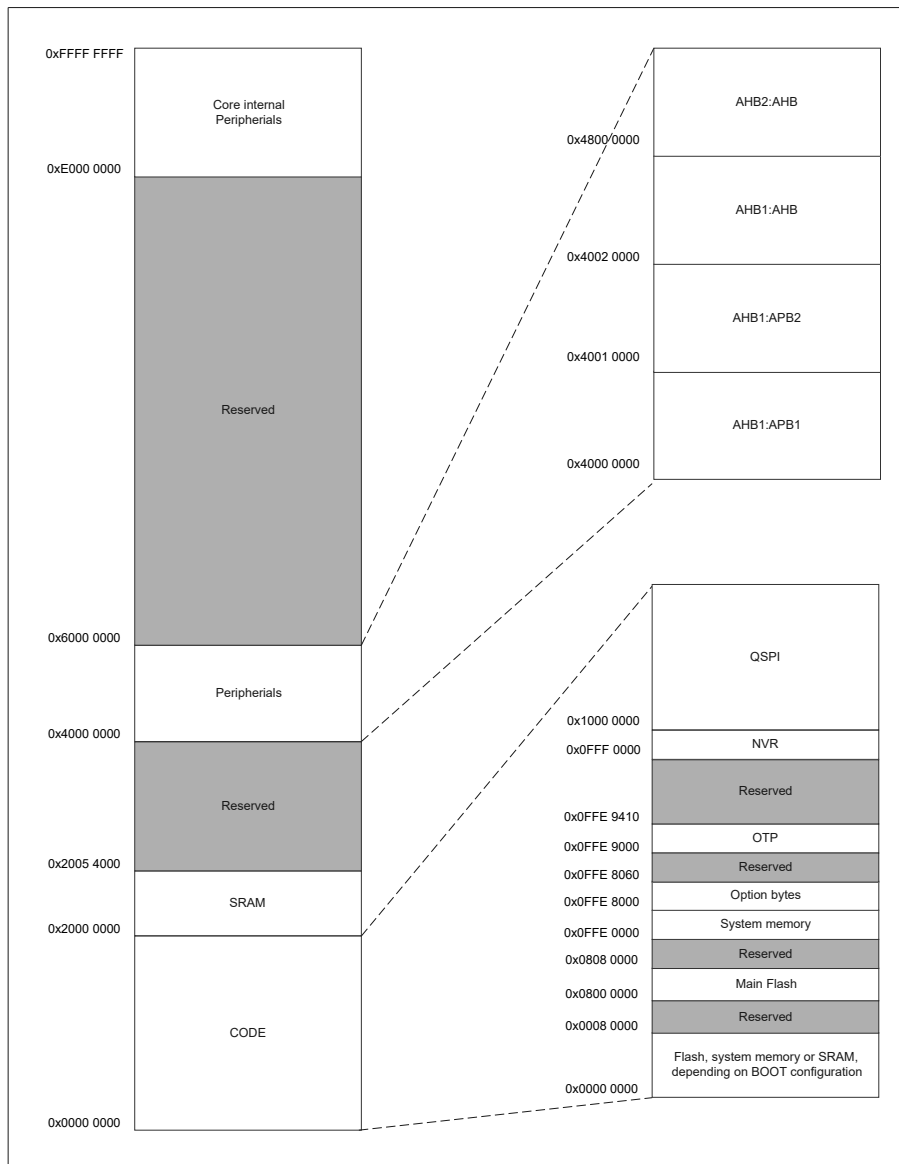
0xFFFF FFFF
Core internal Peripherials
0xE000 0000
Reserved
0x6000 0000
Peripherials
0x4000 0000
Reserved
0x2005 4000
SRAM
0x2000 0000
CODE
0x0000 0000

AHB2:AHB
0x4800 0000
AHB1:AHB
0x4002 0000
AHB1:APB2
0x4001 0000
AHB1:APB1
0x4000 0000

QSPI
0x1000 0000
NVR
0x0FFF 0000
Reserved
0x0FFE 9410
OTP
0x0FFE 9000
Reserved
0x0FFE 8060
Option bytes
0x0FFE 8000
System memory
0x0FFE 0000
Reserved
0x0808 0000
Main Flash
0x0800 0000
Reserved
0x0008 0000
Flash, system memory or SRAM, depending on BOOT configuration
0x0000 0000